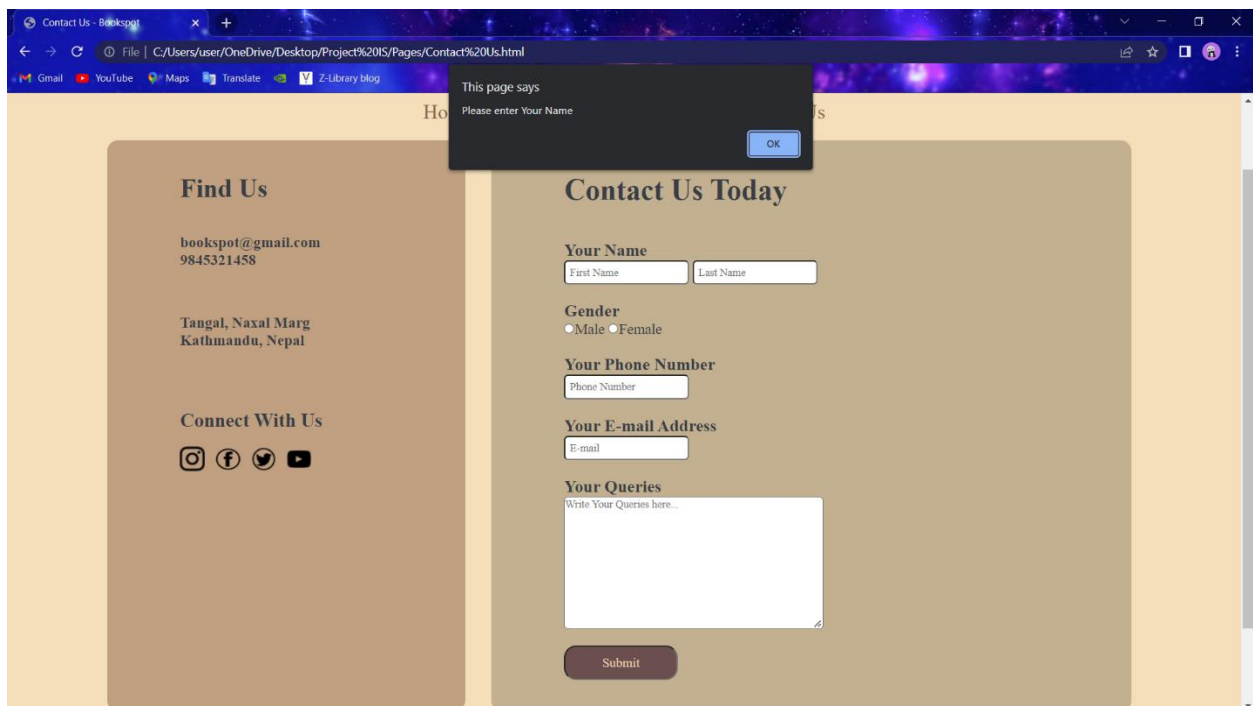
Contact Us - Bookspot

File | C:/Users/user/OneDrive/Desktop/Project%20IS/Pages/Contact%20Us.html

Gmail YouTube Maps Translate Z-Library blog

Ho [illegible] Us

This page says

Please enter Your Name

OK

Find Us

bookspot@gmail.com
9845321458

Tangal, Naxal Marg
Kathmandu, Nepal

Connect With Us

Contact Us Today

Your Name

First Name

Last Name

Gender

Male Female

Your Phone Number

Phone Number

Your E-mail Address

E-mail

Your Queries

Write Your Queries here...

Submit